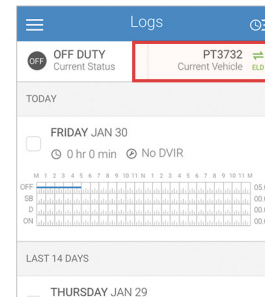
Logs

OFF
OFF DUTY
Current Status

PT3732
Current Vehicle

ELD

TODAY

FRIDAY JAN 30
0 hr 0 min No DVIR

M 1 2 3 4 5 6 7 8 9 10 11 N 1 2 3 4 5 6 7 8 9 10 11 M
OFF
SB
D
ON

05
00
00
00

LAST 14 DAYS

THURSDAY JAN 29